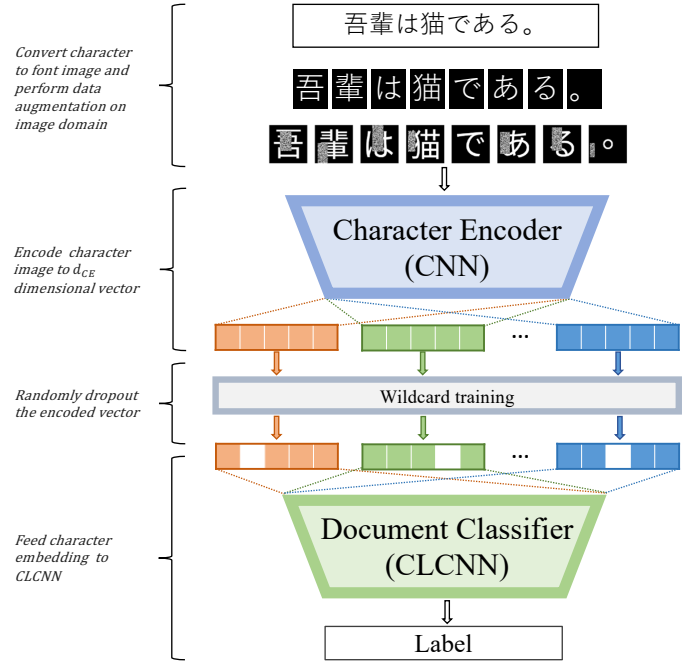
Convert character to font image and perform data augmentation on image domain

吾輩は猫である。

吾輩は猫である。

吾輩は猫である。

Encode character image to $d_{CE}$ dimensional vector

Character Encoder (CNN)

...

Randomly dropout the encoded vector

Wildcard training

...

Feed character embedding to CLCNN

Document Classifier (CLCNN)

Label